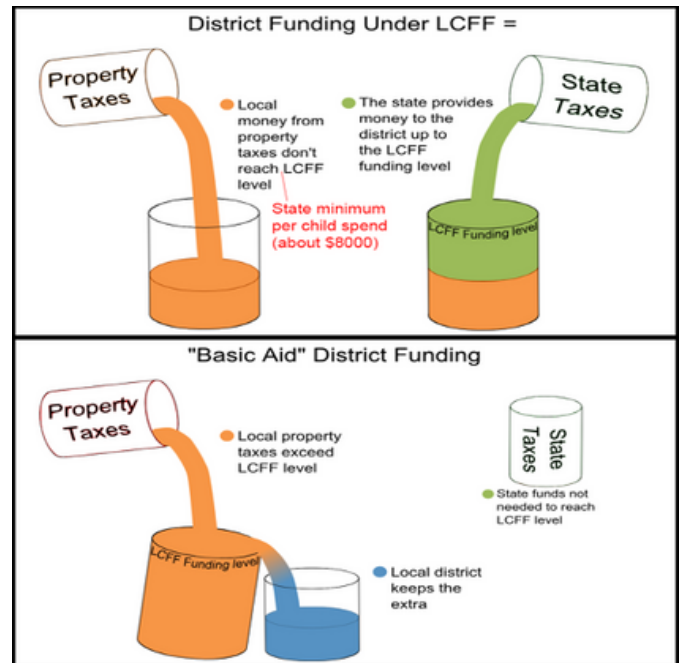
District Funding Under LCFF =

Property Taxes

Local money from property taxes don't reach LCFF level

State minimum per child spend (about $8000)

The state provides money to the district up to the LCFF funding level

State Taxes

LCFF Funding level

"Basic Aid" District Funding

Property Taxes

Local property taxes exceed LCFF level

State Taxes

State funds not needed to reach LCFF level

LCFF Funding level

Local district keeps the extra